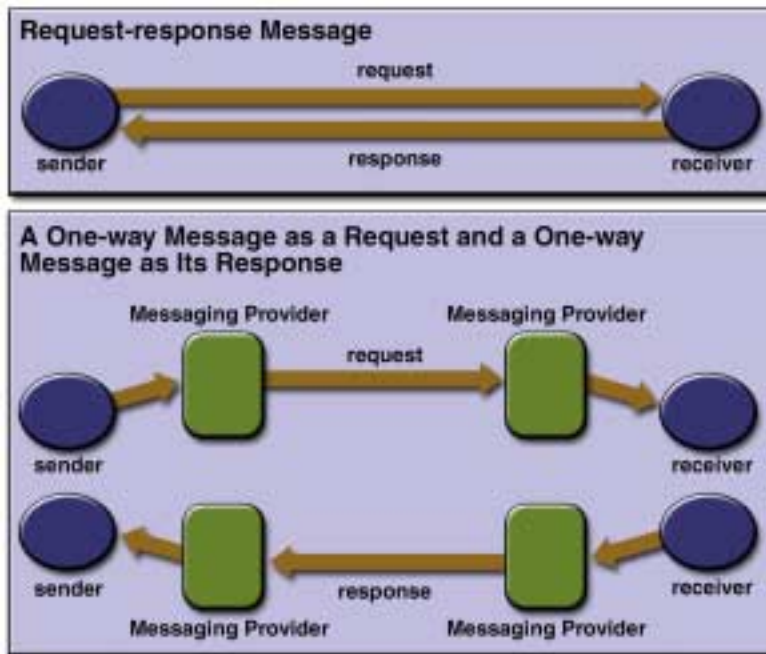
Request-response Message

request

sender

response

receiver

A One-way Message as a Request and a One-way Message as Its Response

Messaging Provider

Messaging Provider

request

sender

receiver

sender

response

receiver

Messaging Provider

Messaging Provider